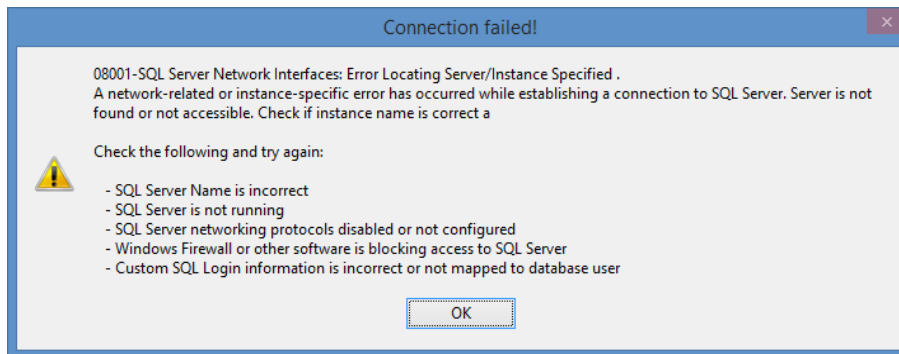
Connection failed!

08001-SQL Server Network Interfaces: Error Locating Server/Instance Specified .
A network-related or instance-specific error has occurred while establishing a connection to SQL Server. Server is not found or not accessible. Check if instance name is correct a

Check the following and try again:

- SQL Server Name is incorrect
- SQL Server is not running
- SQL Server networking protocols disabled or not configured
- Windows Firewall or other software is blocking access to SQL Server
- Custom SQL Login information is incorrect or not mapped to database user

OK